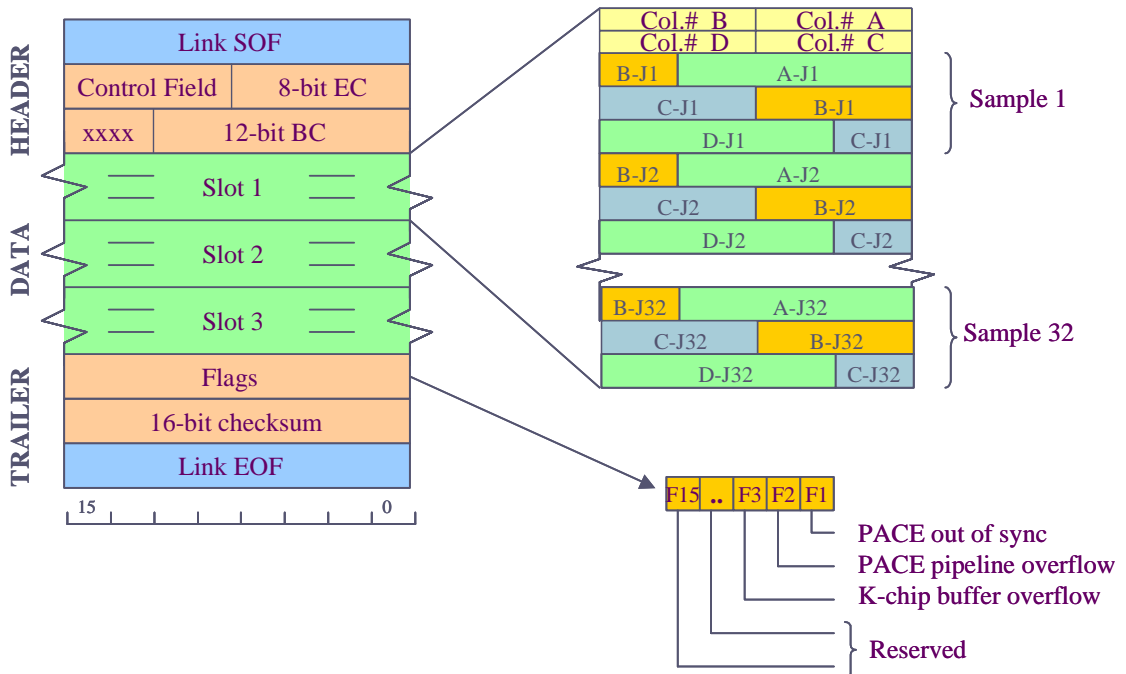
HEADER
DATA
TRAILER

Link SOF
Control Field | 8-bit EC
xxxx | 12-bit BC
Slot 1
Slot 2
Slot 3
Flags
16-bit checksum
Link EOF
15
0

Col.# B | Col.# A
Col.# D | Col.# C
B-J1 | A-J1
C-J1 | B-J1
D-J1 | C-J1
Sample 1
B-J2 | A-J2
C-J2 | B-J2
D-J2 | C-J2
B-J32 | A-J32
C-J32 | B-J32
D-J32 | C-J32
Sample 32

F15 | .. | F3 | F2 | F1
PACE out of sync
PACE pipeline overflow
K-chip buffer overflow
Reserved